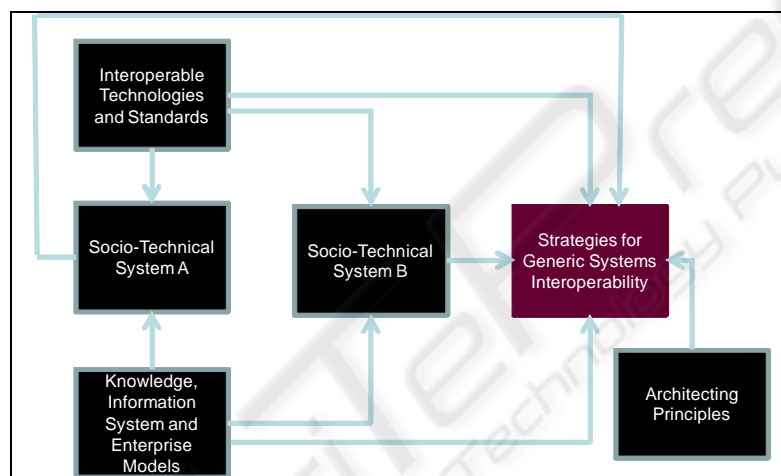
Interoperable Technologies and Standards

Socio-Technical System A

Socio-Technical System B

Strategies for Generic Systems Interoperability

Knowledge, Information System and Enterprise Models

Architecting Principles